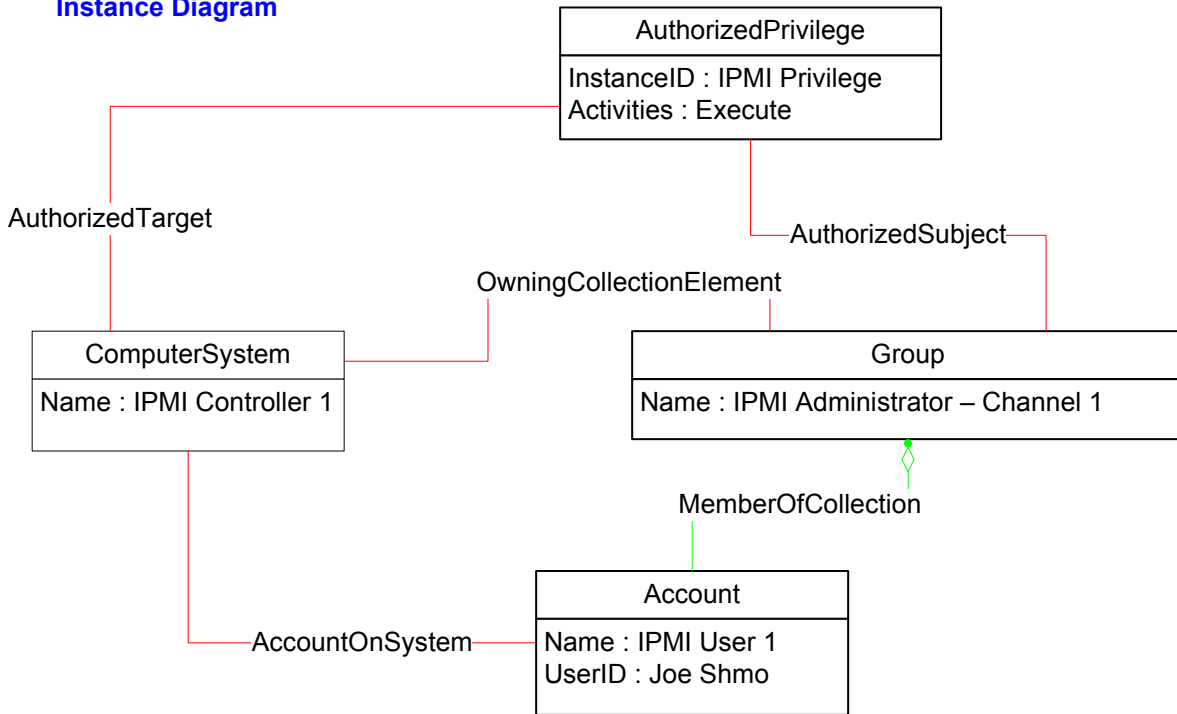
Instance Diagram

AuthorizedPrivilege

InstanceID : IPMI Privilege
Activities : Execute

AuthorizedTarget

AuthorizedSubject

OwningCollectionElement

ComputerSystem

Name : IPMI Controller 1

Group

Name : IPMI Administrator – Channel 1

MemberOfCollection

Account

AccountOnSystem

Name : IPMI User 1
UserID : Joe Shmo